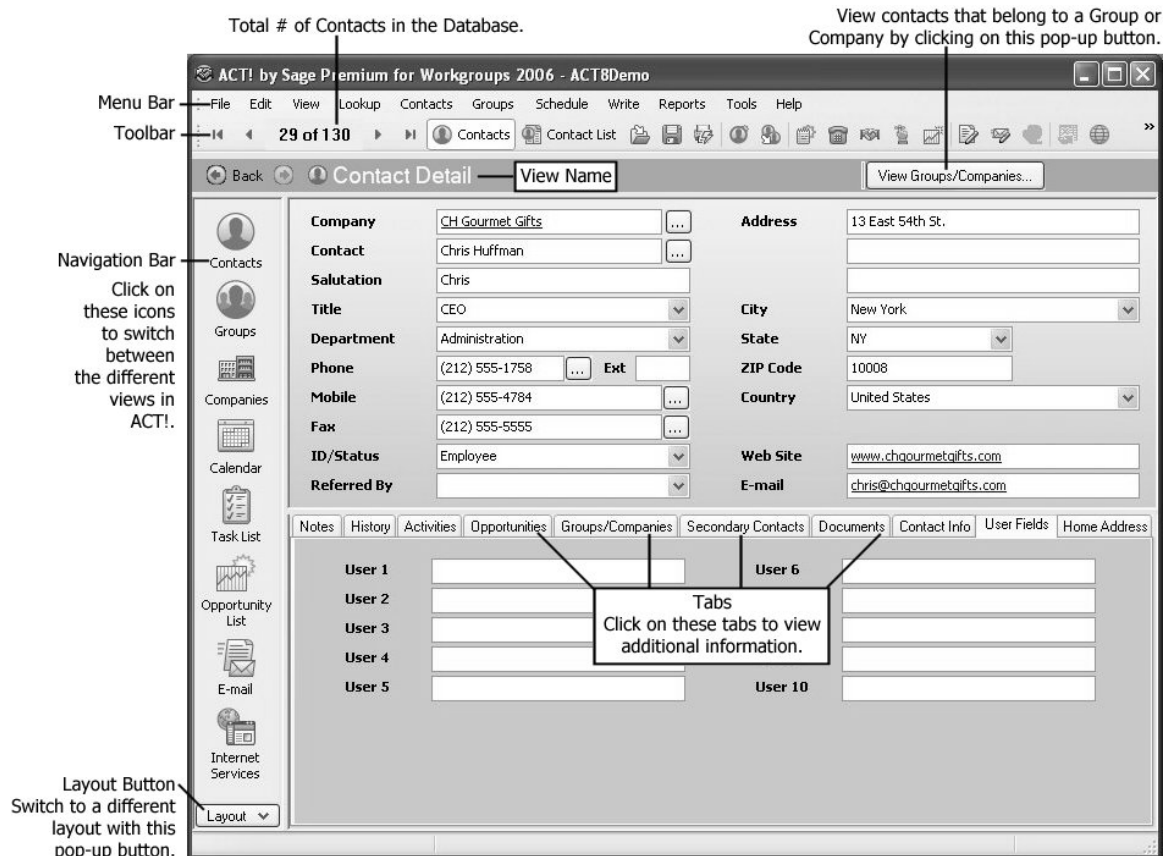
Total # of Contacts in the Database.

View contacts that belong to a Group or Company by clicking on this pop-up button.

ACT! by Sage Premium for Workgroups 2006 - ACT8Demo

Menu Bar

File Edit View Lookup Contacts Groups Schedule Write Reports Tools Help

Toolbar

29 of 130

Contacts

Contact List

Back

Contact Detail

View Name

View Groups/Companies...

Navigation Bar

Click on these icons to switch between the different views in ACT!.

Contacts

Groups

Companies

Calendar

Task List

Opportunity List

E-mail

Internet Services

Layout Button Switch to a different layout with this pop-up button.

Layout

| Company | CH Gourmet Gifts | Address | 13 East 54th St. |
|---|---|---|---|
| Contact | Chris Huffman | | |
| Salutation | Chris | | |
| Title | CEO | City | New York |
| Department | Administration | State | NY |
| Phone | (212) 555-1758 Ext | ZIP Code | 10008 |
| Mobile | (212) 555-4784 | Country | United States |
| Fax | (212) 555-5555 | | |
| ID/Status | Employee | Web Site | www.chgourmetgifts.com |
| Referred By | | E-mail | chris@chgourmetgifts.com |

Notes History Activities Opportunities Groups/Companies Secondary Contacts Documents Contact Info User Fields Home Address

User 1
User 2
User 3
User 4
User 5
User 6
User 10

Tabs
Click on these tabs to view additional information.